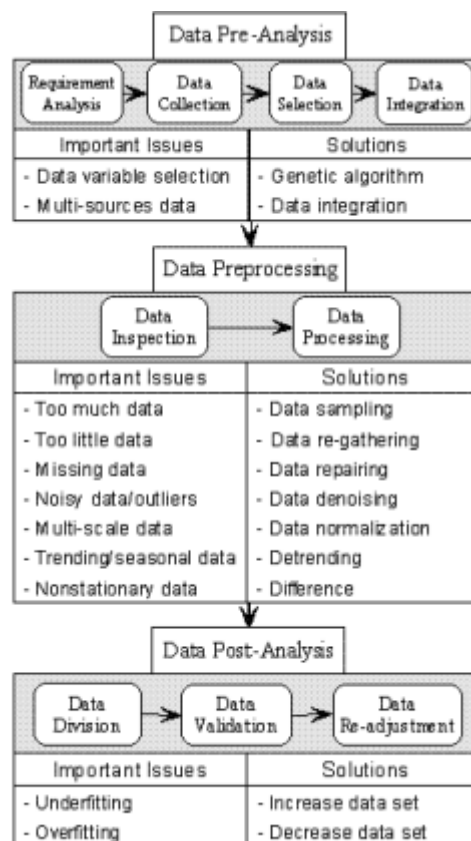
Data Pre-Analysis

Requirement Analysis → Data Collection → Data Selection → Data Integration

| Important Issues | Solutions |
|---|---|
| - Data variable selection | - Genetic algorithm |
| - Multi-sources data | - Data integration |

Data Preprocessing

Data Inspection → Data Processing

| Important Issues | Solutions |
|---|---|
| - Too much data | - Data sampling |
| - Too little data | - Data re-gathering |
| - Missing data | - Data repairing |
| - Noisy data/outliers | - Data denoising |
| - Multi-scale data | - Data normalization |
| - Trending/seasonal data | - Detrending |
| - Nonstationary data | - Difference |

Data Post-Analysis

Data Division → Data Validation → Data Re-adjustment

| Important Issues | Solutions |
|---|---|
| - Underfitting | - Increase data set |
| - Overfitting | - Decrease data set |